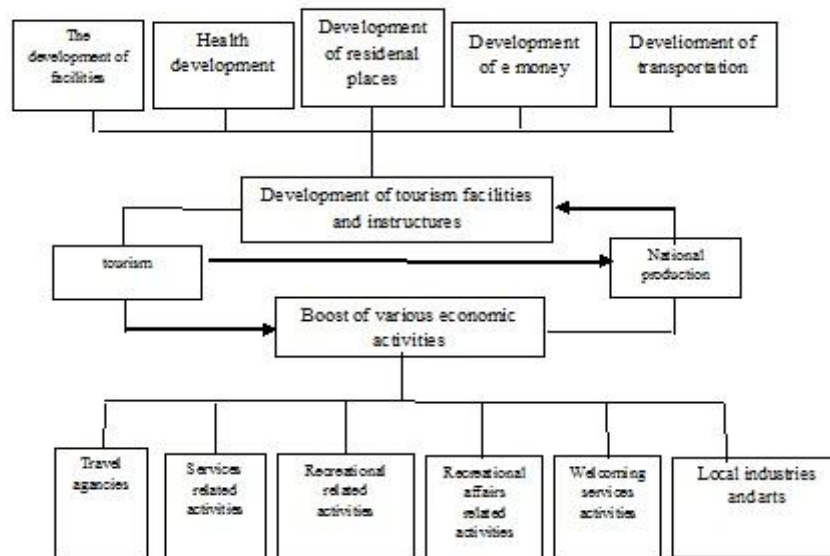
The development of facilities

Health development

Development of residenal places

Development of e money

Develioment of transportation

Development of tourism facilities and instructures

tourism

National production

Boost of various economic activities

Travel agencies

Services related activities

Recreational related activities

Recreational affairs related activities

Welcoming services activities

Local industries andarts